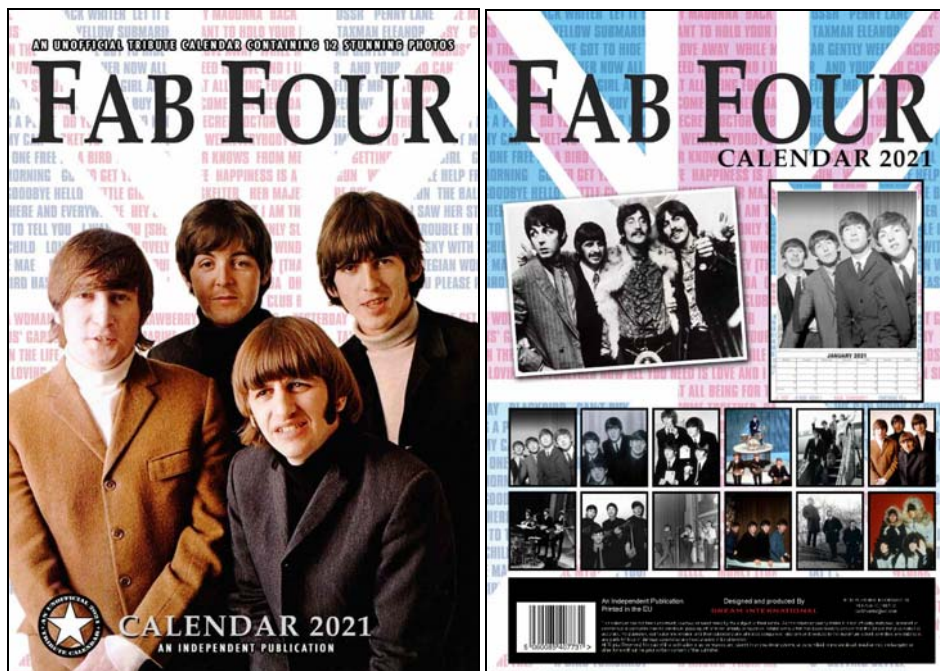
AN UNOFFICIAL TRIBUTE CALENDAR CONTAINING 12 STUNNING PHOTOS

FAB FOUR

CALENDAR 2021

AN INDEPENDENT PUBLICATION

FAB FOUR

CALENDAR 2021

JANUARY 2021

An Independent Publication
Printed in the EU

Designed and produced by
DREAM INTERNATIONAL

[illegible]